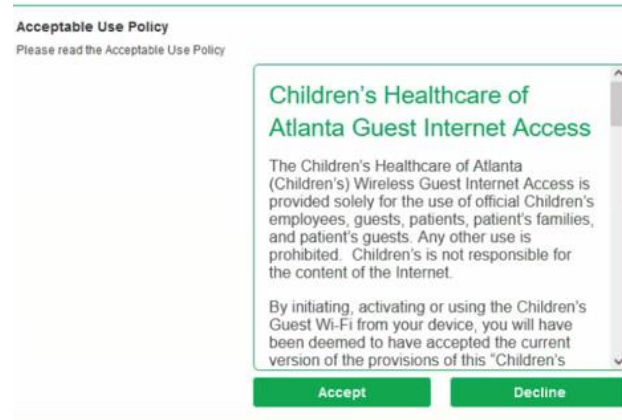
Acceptable Use Policy

Please read the Acceptable Use Policy

Children's Healthcare of Atlanta Guest Internet Access

The Children's Healthcare of Atlanta (Children's) Wireless Guest Internet Access is provided solely for the use of official Children's employees, guests, patients, patient's families, and patient's guests. Any other use is prohibited. Children's is not responsible for the content of the Internet.

By initiating, activating or using the Children's Guest Wi-Fi from your device, you will have been deemed to have accepted the current version of the provisions of this "Children's

Accept

Decline